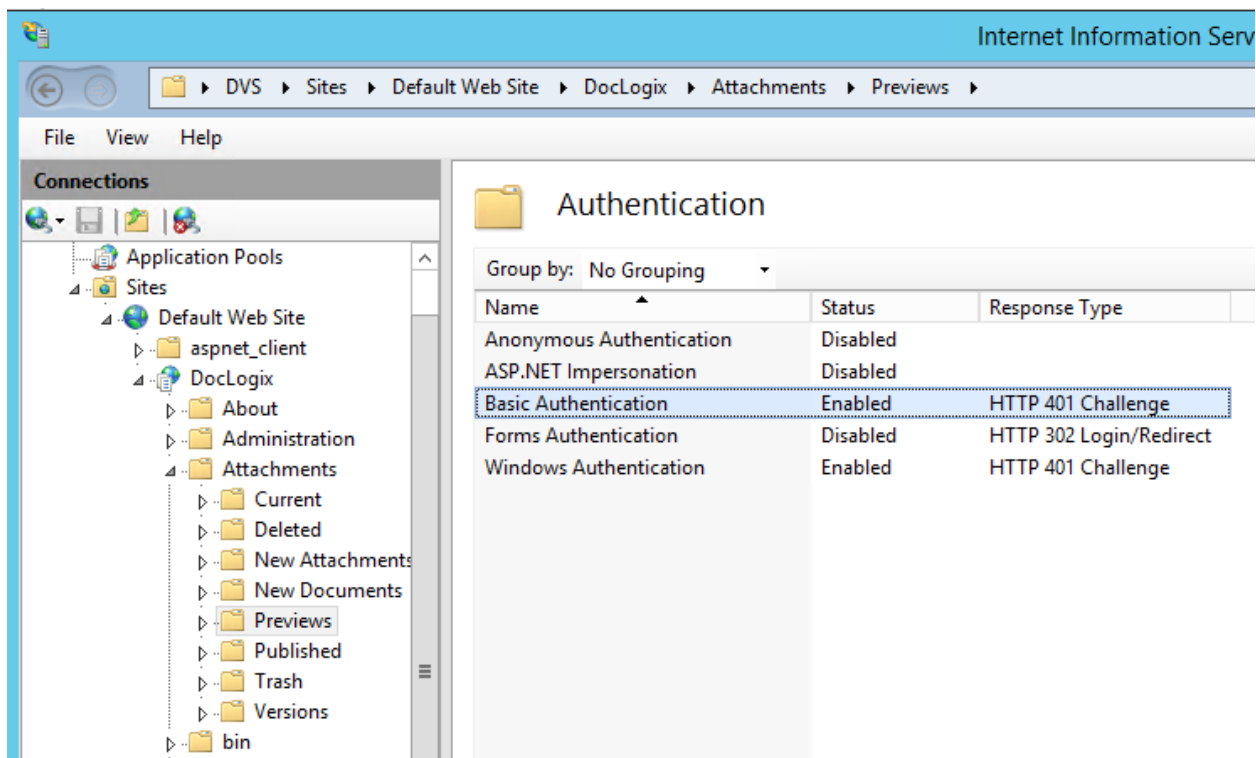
Internet Information Serv

DVS ▸ Sites ▸ Default Web Site ▸ DocLogix ▸ Attachments ▸ Previews ▸

File View Help

Connections

Application Pools
Sites
Default Web Site
aspnet_client
DocLogix
About
Administration
Attachments
Current
Deleted
New Attachments
New Documents
Previews
Published
Trash
Versions
bin

Authentication

Group by: No Grouping

| Name | Status | Response Type |
|---|---|---|
| Anonymous Authentication | Disabled | |
| ASP.NET Impersonation | Disabled | |
| Basic Authentication | Enabled | HTTP 401 Challenge |
| Forms Authentication | Disabled | HTTP 302 Login/Redirect |
| Windows Authentication | Enabled | HTTP 401 Challenge |